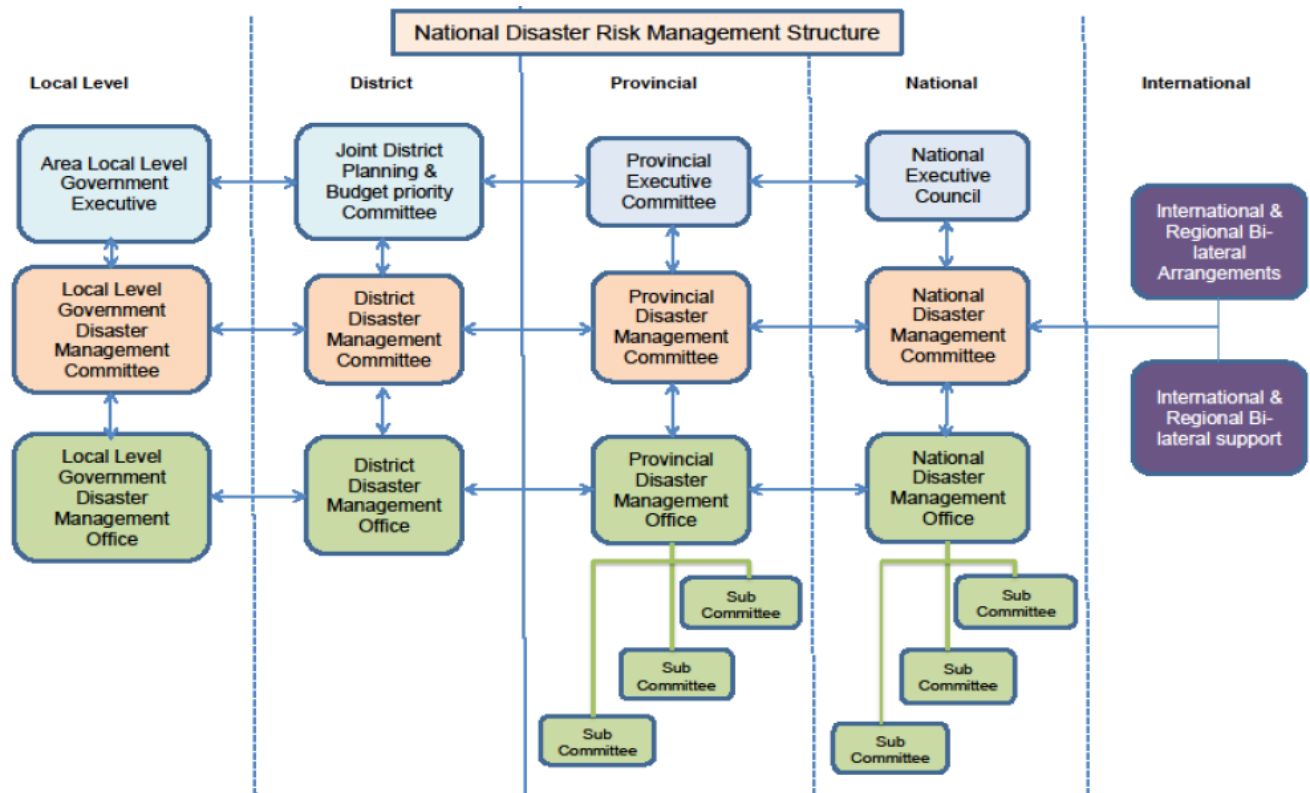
National Disaster Risk Management Structure

Local Level

District

Provincial

National

International

Area Local Level Government Executive

Joint District Planning & Budget priority Committee

Provincial Executive Committee

National Executive Council

International & Regional Bi-lateral Arrangements

Local Level Government Disaster Management Committee

District Disaster Management Committee

Provincial Disaster Management Committee

National Disaster Management Committee

International & Regional Bi-lateral support

Local Level Government Disaster Management Office

District Disaster Management Office

Provincial Disaster Management Office

National Disaster Management Office

Sub Committee

Sub Committee

Sub Committee

Sub Committee

Sub Committee

Sub Committee